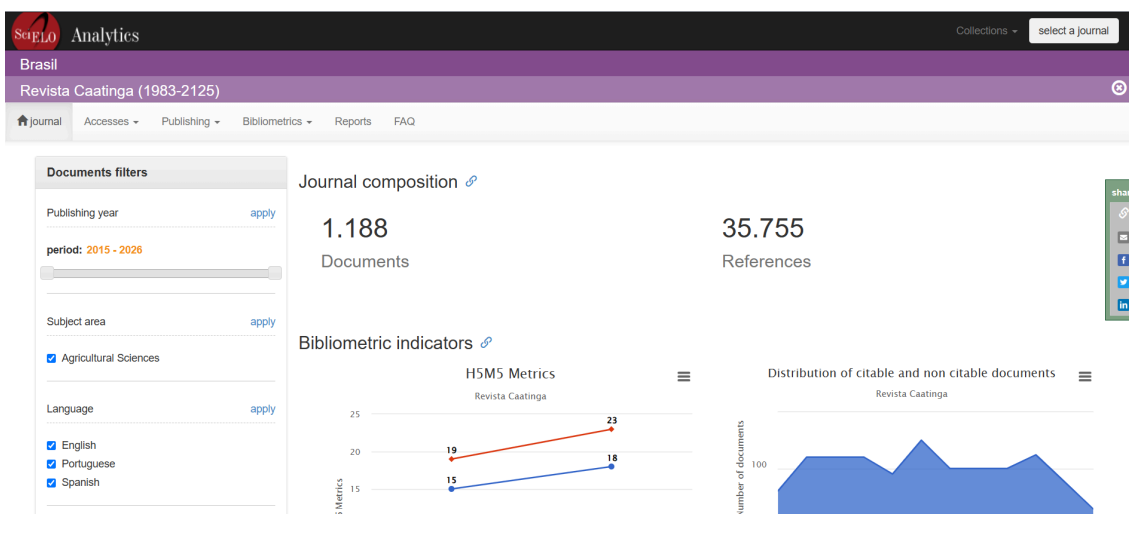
SciELO Analytics

Collections ▾ select a journal

Brasil

Revista Caatinga (1983-2125)

journal Accesses ▾ Publishing ▾ Bibliometrics ▾ Reports FAQ

Documents filters

Publishing year apply

period: 2015 - 2026

Subject area apply

Agricultural Sciences

Language apply

English
Portuguese
Spanish

Journal composition

1.188
Documents

35.755
References

Bibliometric indicators

H5M5 Metrics
Revista Caatinga

25
20
15
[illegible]5 Metrics
19
23
15
18

Distribution of citable and non citable documents
Revista Caatinga

Number of documents
100

sha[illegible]